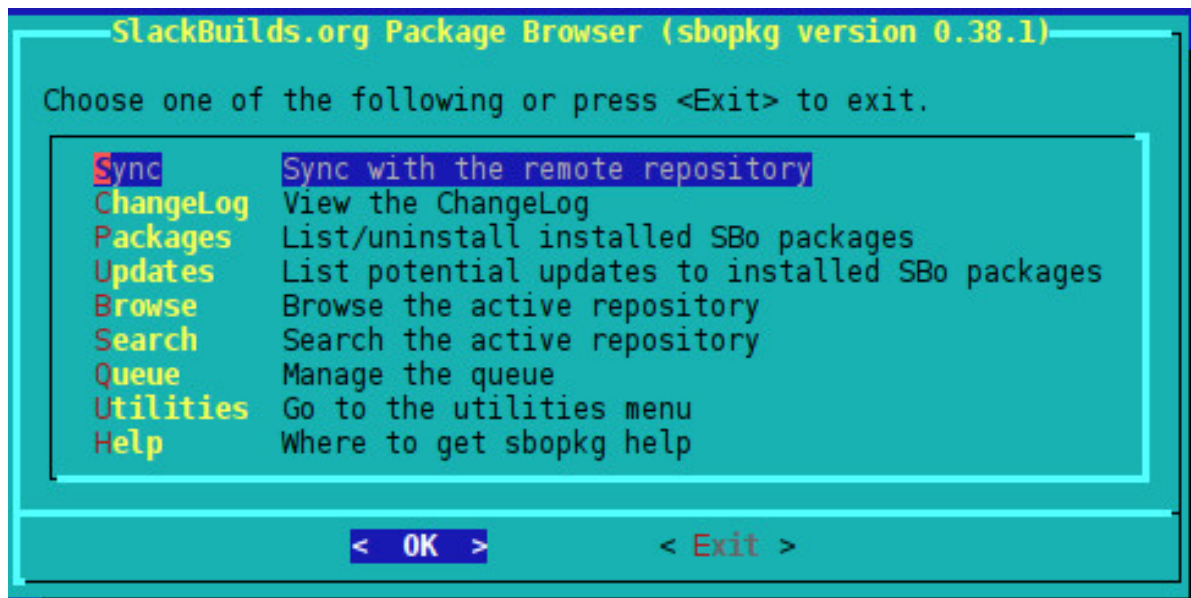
SlackBuilds.org Package Browser (sbopkg version 0.38.1)

Choose one of the following or press <Exit> to exit.

| | |
|---|---|
| Sync | Sync with the remote repository |
| ChangeLog | View the ChangeLog |
| Packages | List/uninstall installed SBo packages |
| Updates | List potential updates to installed SBo packages |
| Browse | Browse the active repository |
| Search | Search the active repository |
| Queue | Manage the queue |
| Utilities | Go to the utilities menu |
| Help | Where to get sbopkg help |

< OK >   < Exit >